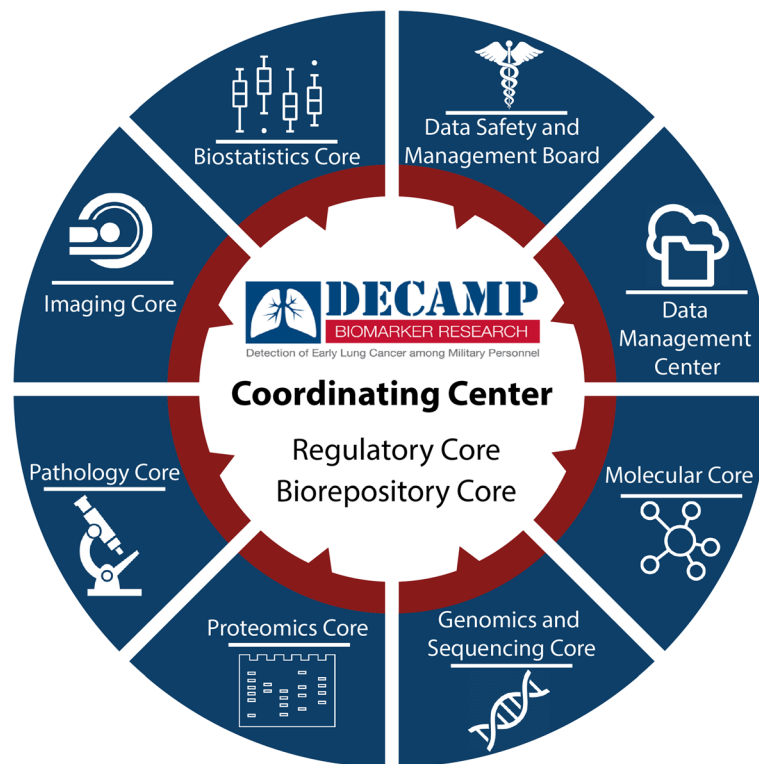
Biostatistics Core

Data Safety and Management Board

Data Management Center

Molecular Core

Genomics and Sequencing Core

Proteomics Core

Pathology Core

Imaging Core

DECAMP
BIOMARKER RESEARCH
Detection of Early Lung Cancer among Military Personnel

Coordinating Center

Regulatory Core
Biorepository Core